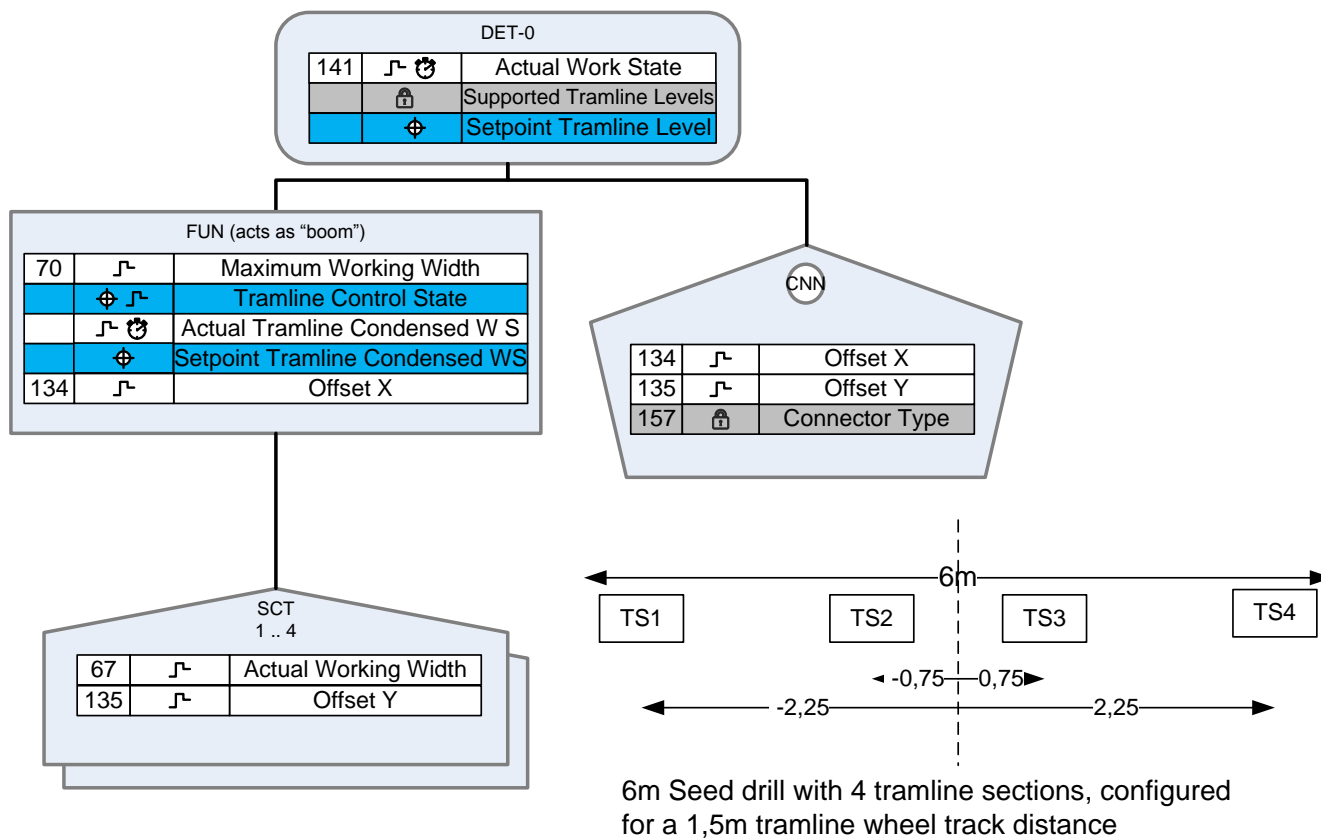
DET-0

| 141 | | Actual Work State |
|---|---|---|
| | | Supported Tramline Levels |
| | | Setpoint Tramline Level |

FUN (acts as “boom”)

| 70 | | Maximum Working Width |
|---|---|---|
| | | Tramline Control State |
| | | Actual Tramline Condensed W S |
| | | Setpoint Tramline Condensed WS |
| 134 | | Offset X |

CNN

| 134 | | Offset X |
|---|---|---|
| 135 | | Offset Y |
| 157 | | Connector Type |

SCT
1 .. 4

| 67 | | Actual Working Width |
|---|---|---|
| 135 | | Offset Y |

6m

TS1 TS2 TS3 TS4

-0,75 0,75

-2,25 2,25

6m Seed drill with 4 tramline sections, configured for a 1,5m tramline wheel track distance